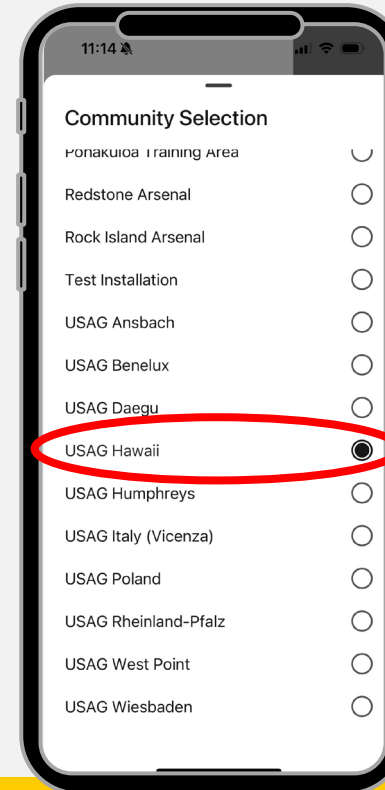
11:14

Community Selection

Pohakuloa Training Area

Redstone Arsenal

Rock Island Arsenal

Test Installation

USAG Ansbach

USAG Benelux

USAG Daegu

USAG Hawaii

USAG Humphreys

USAG Italy (Vicenza)

USAG Poland

USAG Rheinland-Pfalz

USAG West Point

USAG Wiesbaden